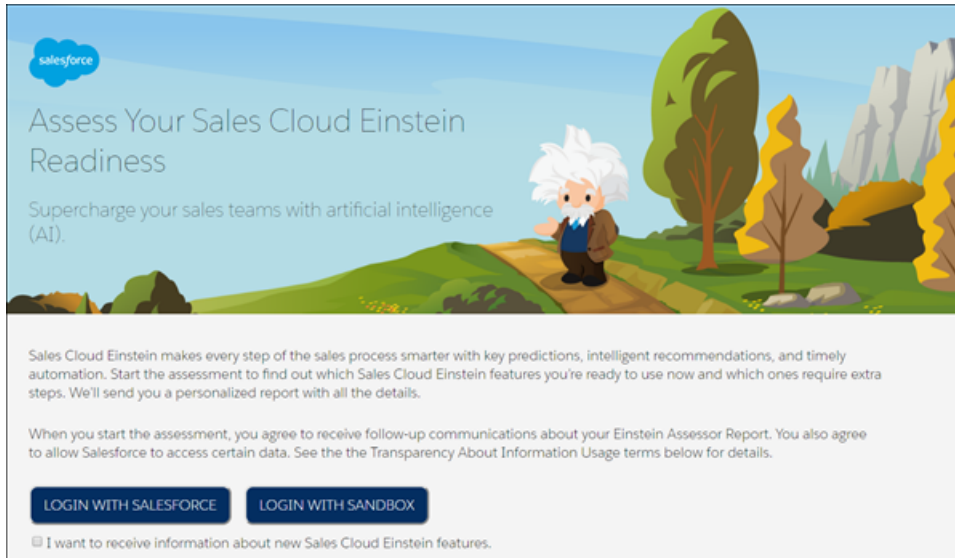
salesforce

Assess Your Sales Cloud Einstein Readiness

Supercharge your sales teams with artificial intelligence (AI).

Sales Cloud Einstein makes every step of the sales process smarter with key predictions, intelligent recommendations, and timely automation. Start the assessment to find out which Sales Cloud Einstein features you're ready to use now and which ones require extra steps. We'll send you a personalized report with all the details.

When you start the assessment, you agree to receive follow-up communications about your Einstein Assessor Report. You also agree to allow Salesforce to access certain data. See the the Transparency About Information Usage terms below for details.

LOGIN WITH SALESFORCE

LOGIN WITH SANDBOX

I want to receive information about new Sales Cloud Einstein features.